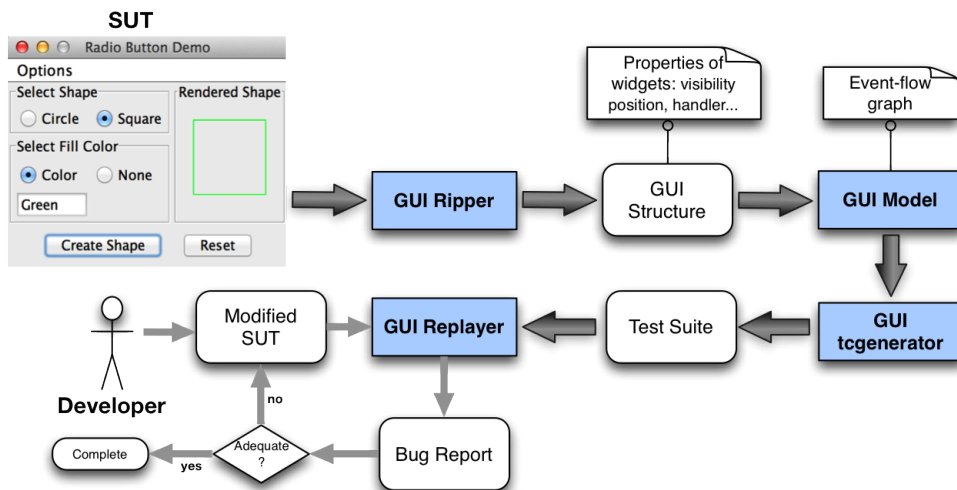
SUT

Radio Button Demo

Options

Select Shape

Circle

Square

Rendered Shape

Select Fill Color

Color

None

Green

Create Shape

Reset

GUI Ripper

Properties of widgets: visibility position, handler...

GUI Structure

Event-flow graph

GUI Model

GUI tcgenerator

Test Suite

GUI Replayer

Modified SUT

Developer

Bug Report

Adequate ?

no

yes

Complete